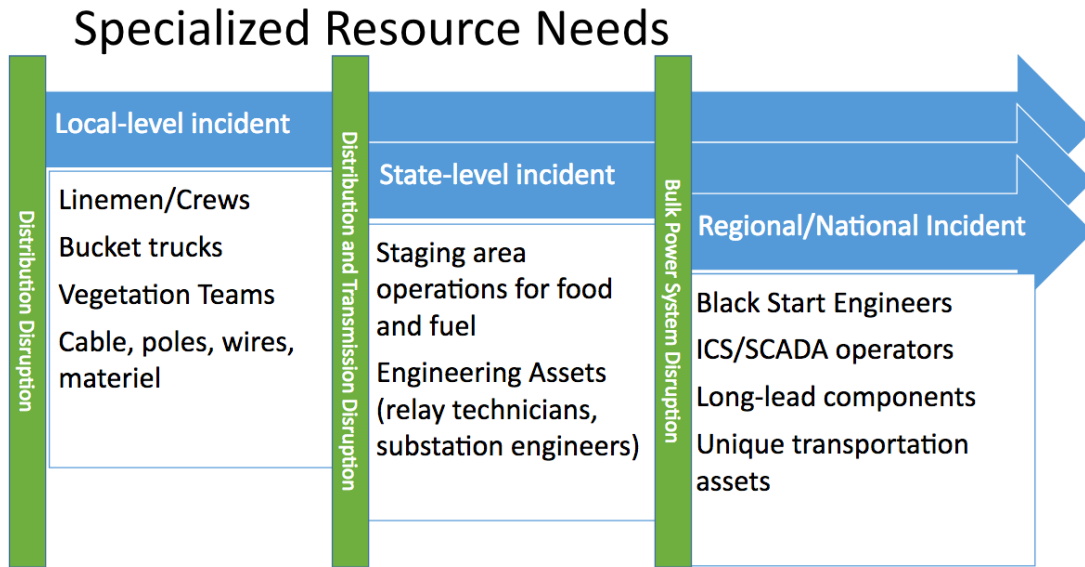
Specialized Resource Needs

Distribution Disruption

Local-level incident

Linemen/Crews

Bucket trucks

Vegetation Teams

Cable, poles, wires, materiel

Distribution and Transmission Disruption

State-level incident

Staging area operations for food and fuel

Engineering Assets (relay technicians, substation engineers)

Bulk Power System Disruption

Regional/National Incident

Black Start Engineers

ICS/SCADA operators

Long-lead components

Unique transportation assets